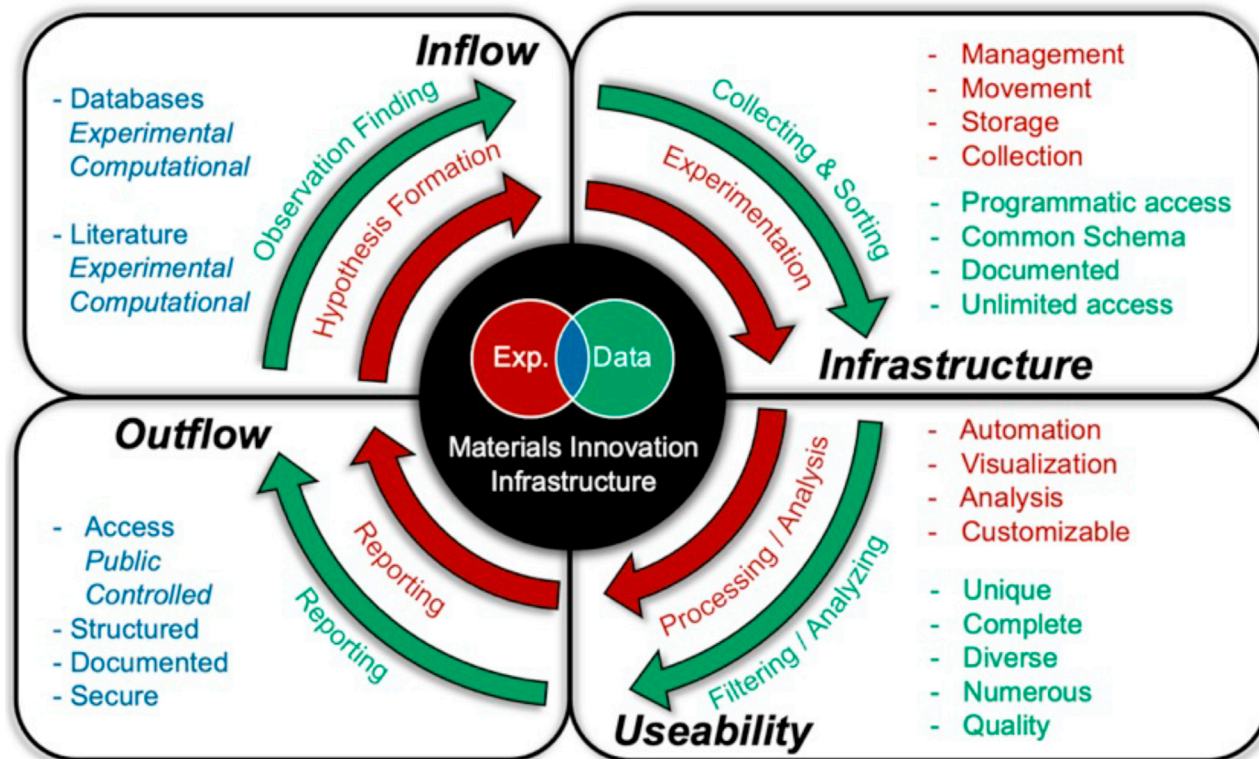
Inflow

- Databases
Experimental
Computational

- Literature
Experimental
Computational

Observation Finding

Hypothesis Formation

Collecting & Sorting

Experimentation

- Management
- Movement
- Storage
- Collection

- Programmatic access
- Common Schema
- Documented
- Unlimited access

Infrastructure

Exp.

Data

Materials Innovation Infrastructure

Outflow

- Access
Public
Controlled
- Structured
- Documented
- Secure

Reporting

Reporting

Processing / Analysis

Filtering / Analyzing

- Automation
- Visualization
- Analysis
- Customizable

- Unique
- Complete
- Diverse
- Numerous
- Quality

Useability